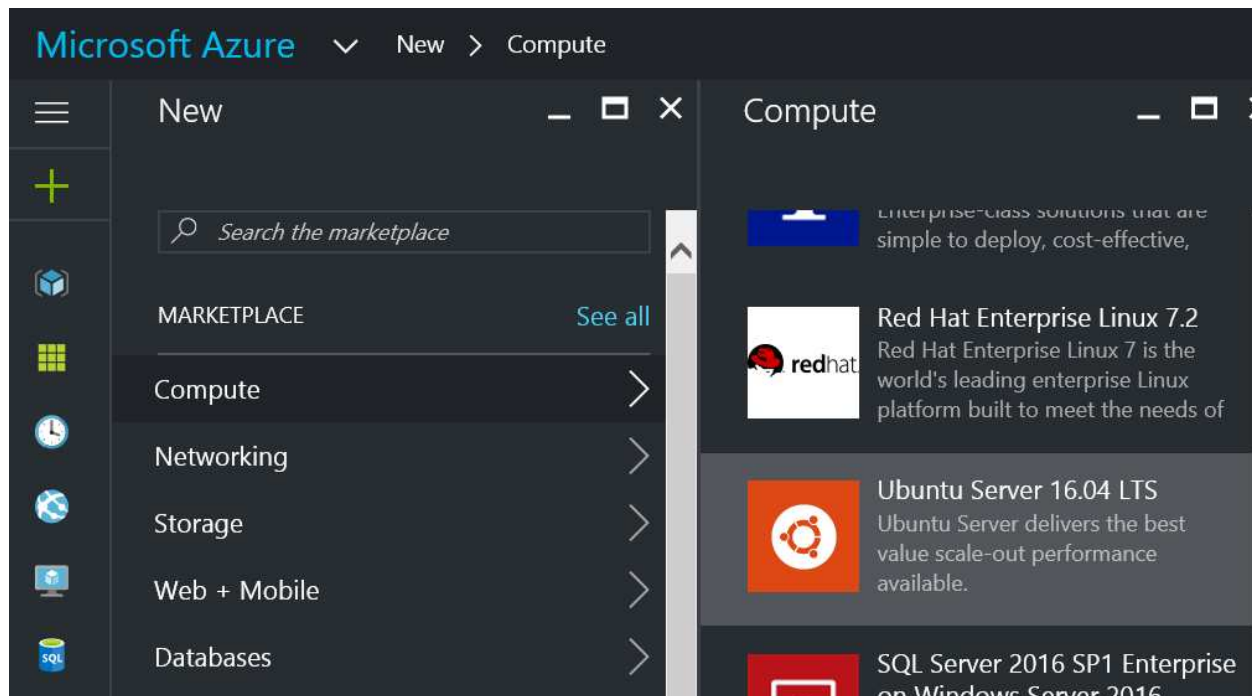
Microsoft Azure New > Compute

New

Search the marketplace

MARKETPLACE See all

Compute

Networking

Storage

Web + Mobile

Databases

SQL

Compute

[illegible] simple to deploy, cost-effective,

redhat

Red Hat Enterprise Linux 7.2
Red Hat Enterprise Linux 7 is the world's leading enterprise Linux platform built to meet the needs of

Ubuntu Server 16.04 LTS
Ubuntu Server delivers the best value scale-out performance available.

SQL Server 2016 SP1 Enterprise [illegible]